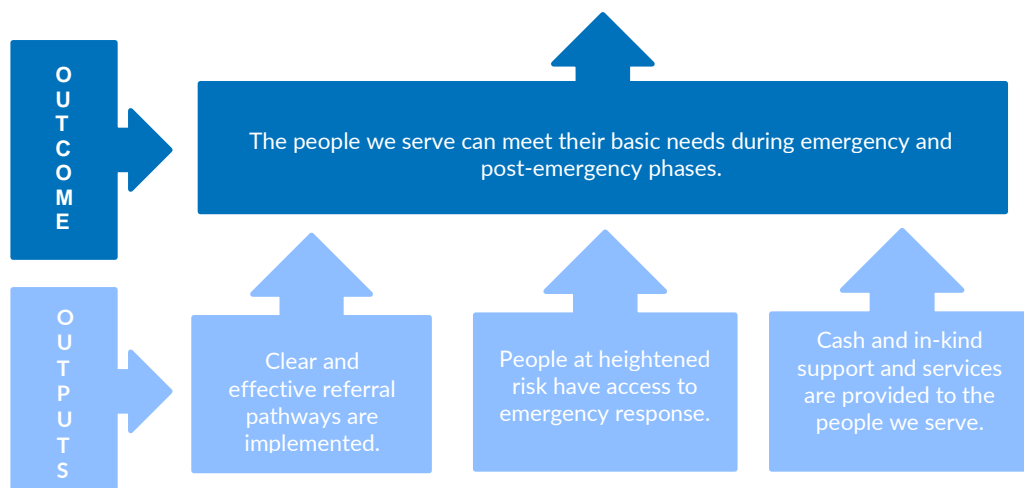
OUTCOME

The people we serve can meet their basic needs during emergency and post-emergency phases.

OUTPUTS

Clear and effective referral pathways are implemented.

People at heightened risk have access to emergency response.

Cash and in-kind support and services are provided to the people we serve.